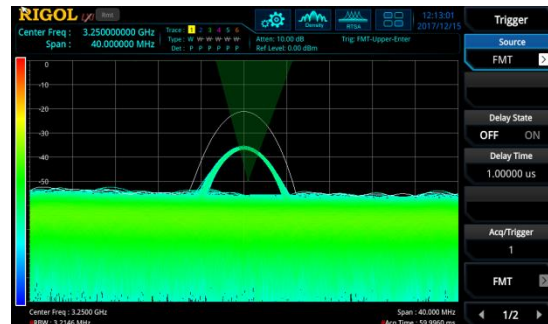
RIGOL Rmt
Center Freq : 3.250000000 GHz
Span : 40.000000 MHz
Trace: 1 2 3 4 5 6
Type: W W W W W W
Det: P P P P P P
Atten: 10.00 dB
Ref Level: 0.00 dBm
Trig: FMT-Upper-Enter
Density
RTSA
12:13:01
2017/12/15
Trigger
Source
FMT
Delay State
OFF ON
Delay Time
1.00000 us
Acq/Trigger
1
FMT
1/2
0
-10
-20
-30
-40
-50
Center Freq : 3.2500 GHz
RBW : 3.2146 MHz
Span : 40.000 MHz
Acq Time : 59.9960 ms